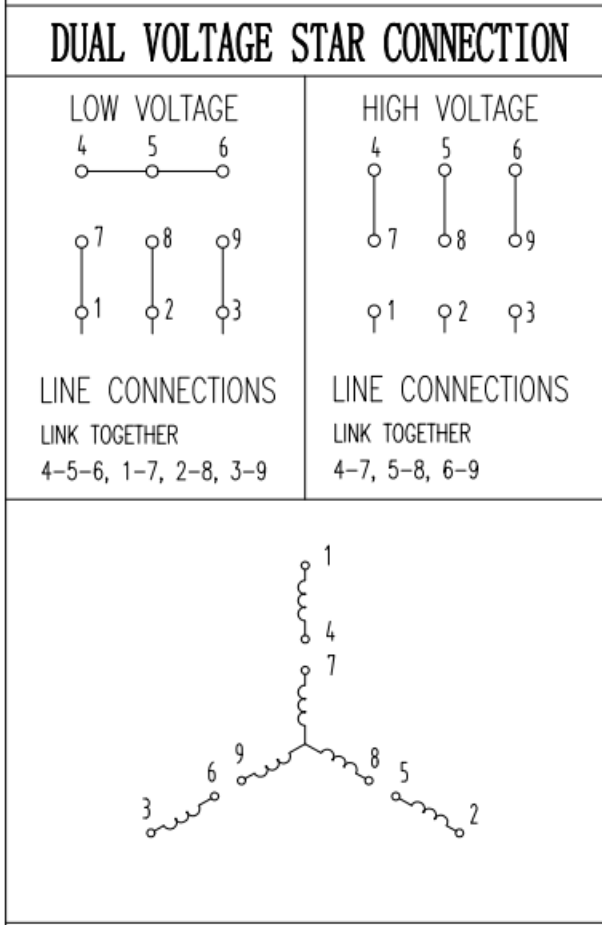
DUAL VOLTAGE STAR CONNECTION

LOW VOLTAGE

4 5 6

7 8 9

1 2 3

LINE CONNECTIONS
LINK TOGETHER
4-5-6, 1-7, 2-8, 3-9

HIGH VOLTAGE

4 5 6

7 8 9

1 2 3

LINE CONNECTIONS
LINK TOGETHER
4-7, 5-8, 6-9

1
4
7
9
8
6
5
3
2